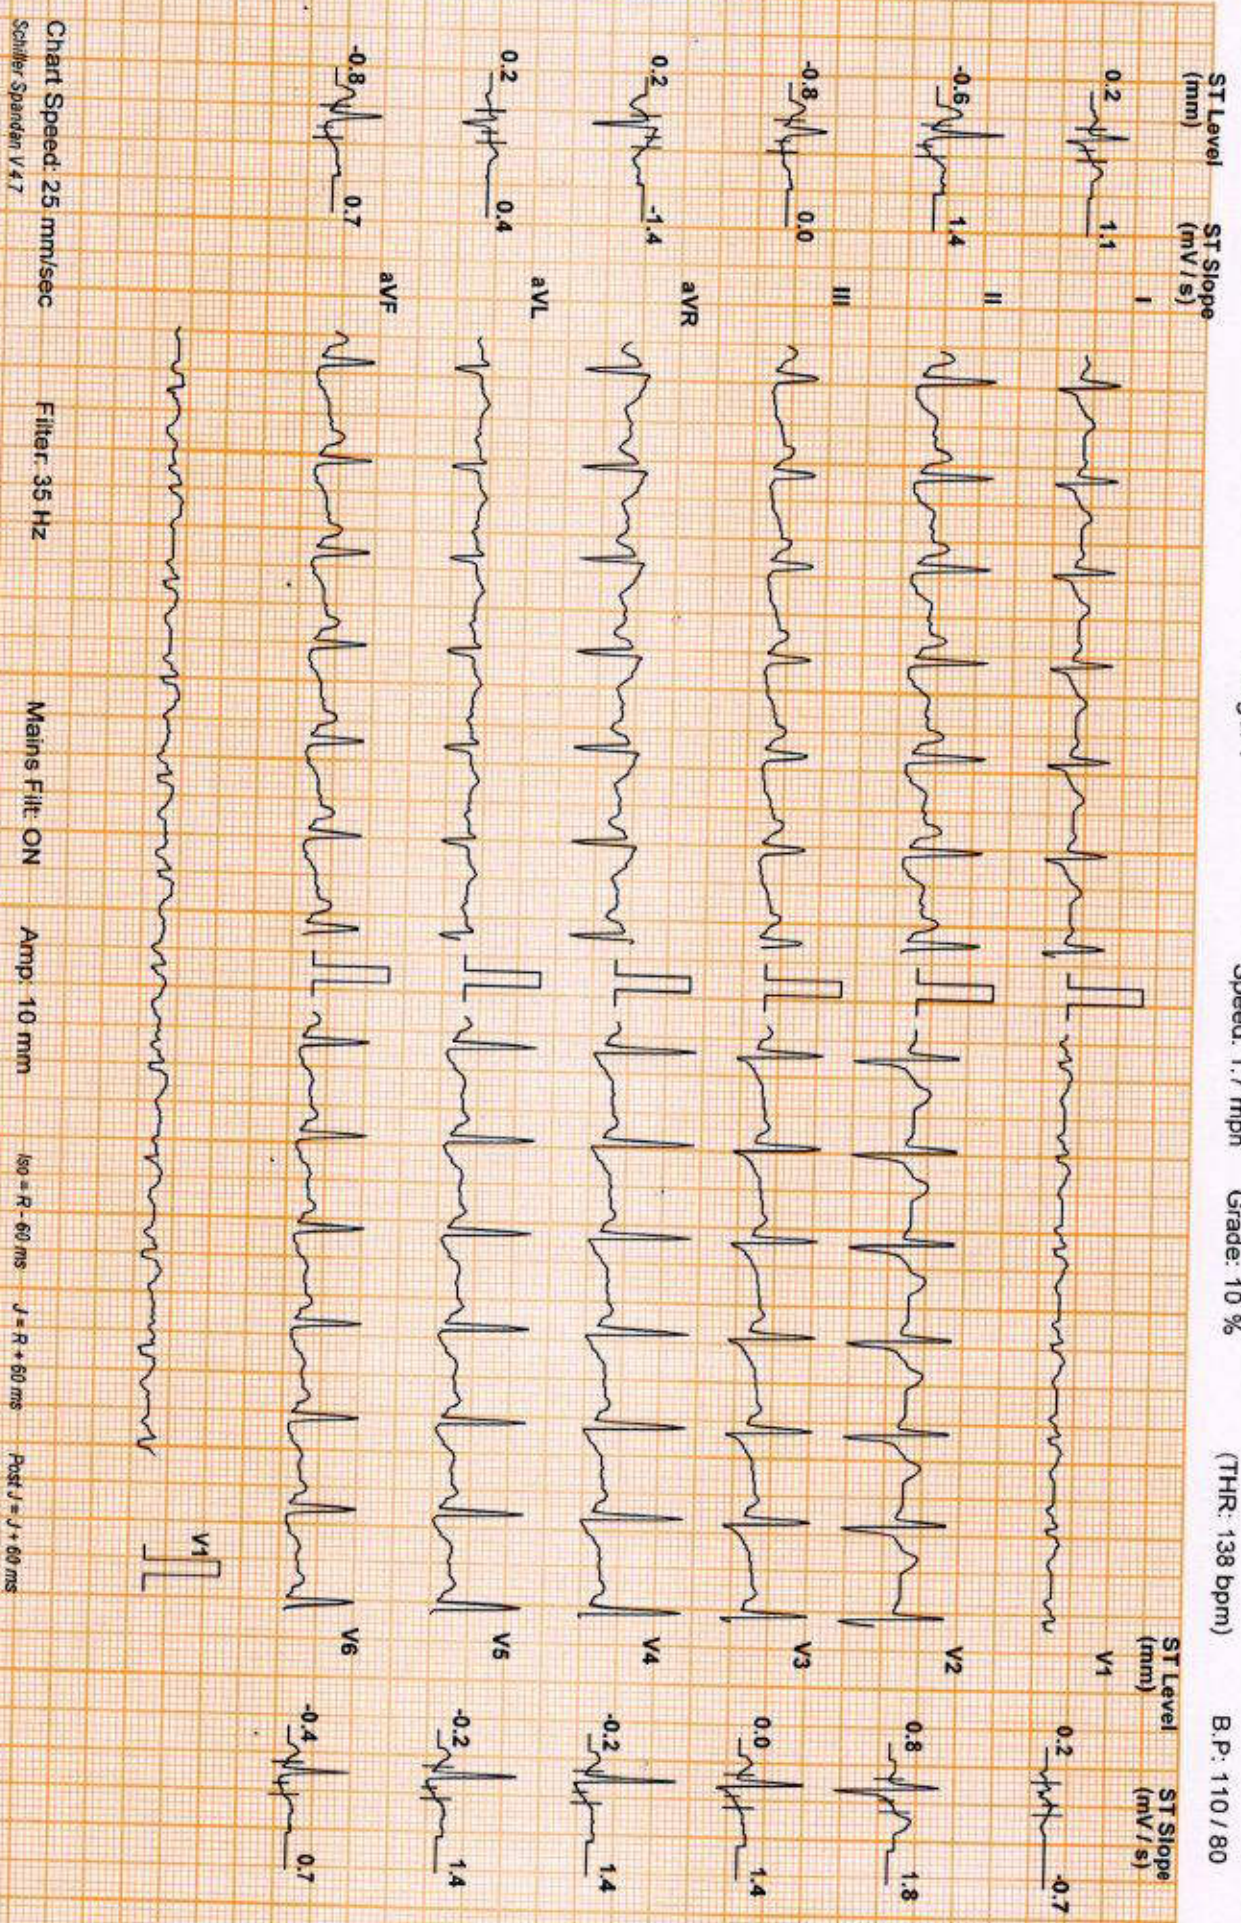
Speed: 1.7 mph Grade: 10 % (THR: 138 bpm) B.P: 110 / 80

ST Level (mm) ST Slope (mV / s)

0.2 1.1 I
-0.6 1.4 II
-0.8 0.0 III
0.2 -1.4 aVR
0.2 0.4 aVL
-0.8 0.7 aVF

V1

ST Level (mm) ST Slope (mV / s)
V1 0.2 -0.7
V2 0.8 1.8
V3 0.0 1.4
V4 -0.2 1.4
V5 -0.2 1.4
V6 -0.4 0.7

Chart Speed: 25 mm/sec Filter: 35 Hz Mains Filt: ON Amp: 10 mm Iso = R - 60 ms J = R + 60 ms Post J = J + 60 ms

Schiller Spandan V 4.7